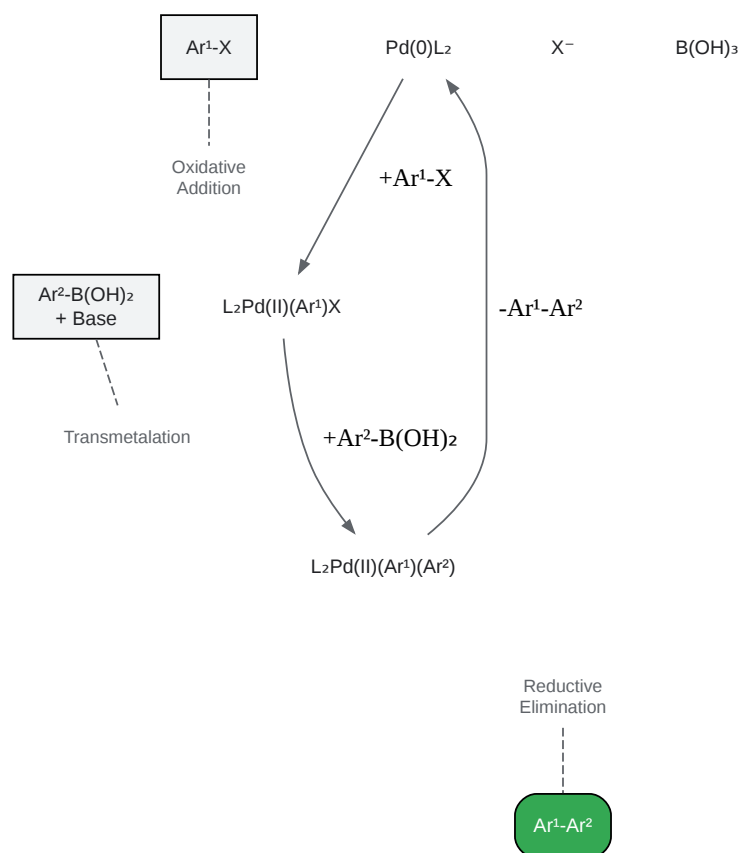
Ar$^1$-X

Pd(0)L$_2$

X$^-$

B(OH)$_3$

Oxidative Addition

+Ar$^1$-X

Ar$^2$-B(OH)$_2$ + Base

L$_2$Pd(II)(Ar$^1$)X

-Ar$^1$-Ar$^2$

Transmetalation

+Ar$^2$-B(OH)$_2$

L$_2$Pd(II)(Ar$^1$)(Ar$^2$)

Reductive Elimination

Ar$^1$-Ar$^2$